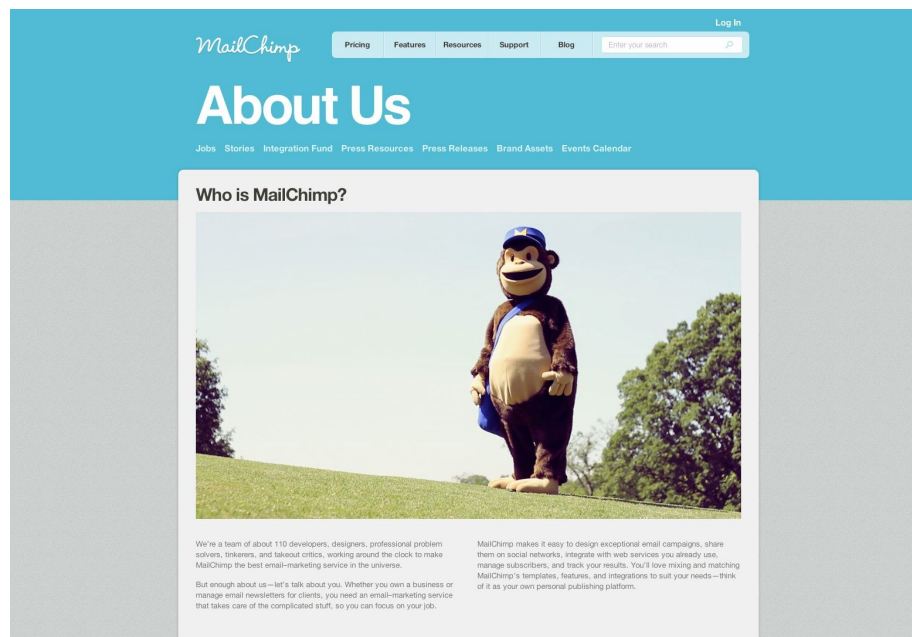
Log In

MailChimp

Pricing Features Resources Support Blog

Enter your search

About Us

Jobs Stories Integration Fund Press Resources Press Releases Brand Assets Events Calendar

Who is MailChimp?

We're a team of about 110 developers, designers, professional problem solvers, tinkerers, and takeout critics, working around the clock to make MailChimp the best email-marketing service in the universe.

But enough about us—let's talk about you. Whether you own a business or manage email newsletters for clients, you need an email-marketing service that takes care of the complicated stuff, so you can focus on your job.

MailChimp makes it easy to design exceptional email campaigns, share them on social networks, integrate with web services you already use, manage subscribers, and track your results. You'll love mixing and matching MailChimp's templates, features, and integrations to suit your needs—think of it as your own personal publishing platform.